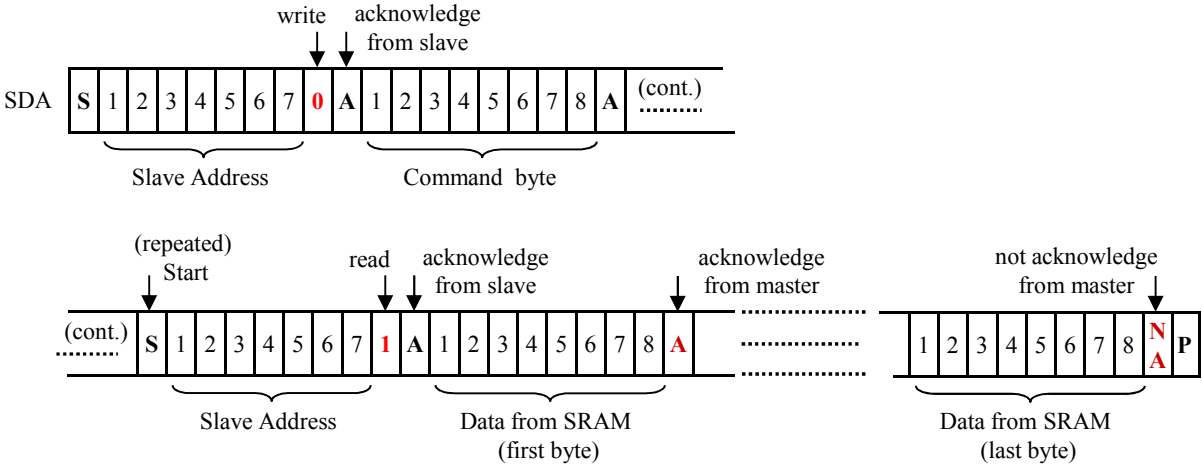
write

acknowledge from slave

SDA

| S | 1 | 2 | 3 | 4 | 5 | 6 | 7 | 0 | A | 1 | 2 | 3 | 4 | 5 | 6 | 7 | 8 | A | (cont.) |
|---|---|---|---|---|---|---|---|---|---|---|---|---|---|---|---|---|---|---|---|

Slave Address

Command byte

(repeated) Start

read

acknowledge from slave

acknowledge from master

not acknowledge from master

| (cont.) | S | 1 | 2 | 3 | 4 | 5 | 6 | 7 | 1 | A | 1 | 2 | 3 | 4 | 5 | 6 | 7 | 8 | A |
|---|---|---|---|---|---|---|---|---|---|---|---|---|---|---|---|---|---|---|---|

| 1 | 2 | 3 | 4 | 5 | 6 | 7 | 8 | NA | P |
|---|---|---|---|---|---|---|---|---|---|

Slave Address

Data from SRAM (first byte)

Data from SRAM (last byte)